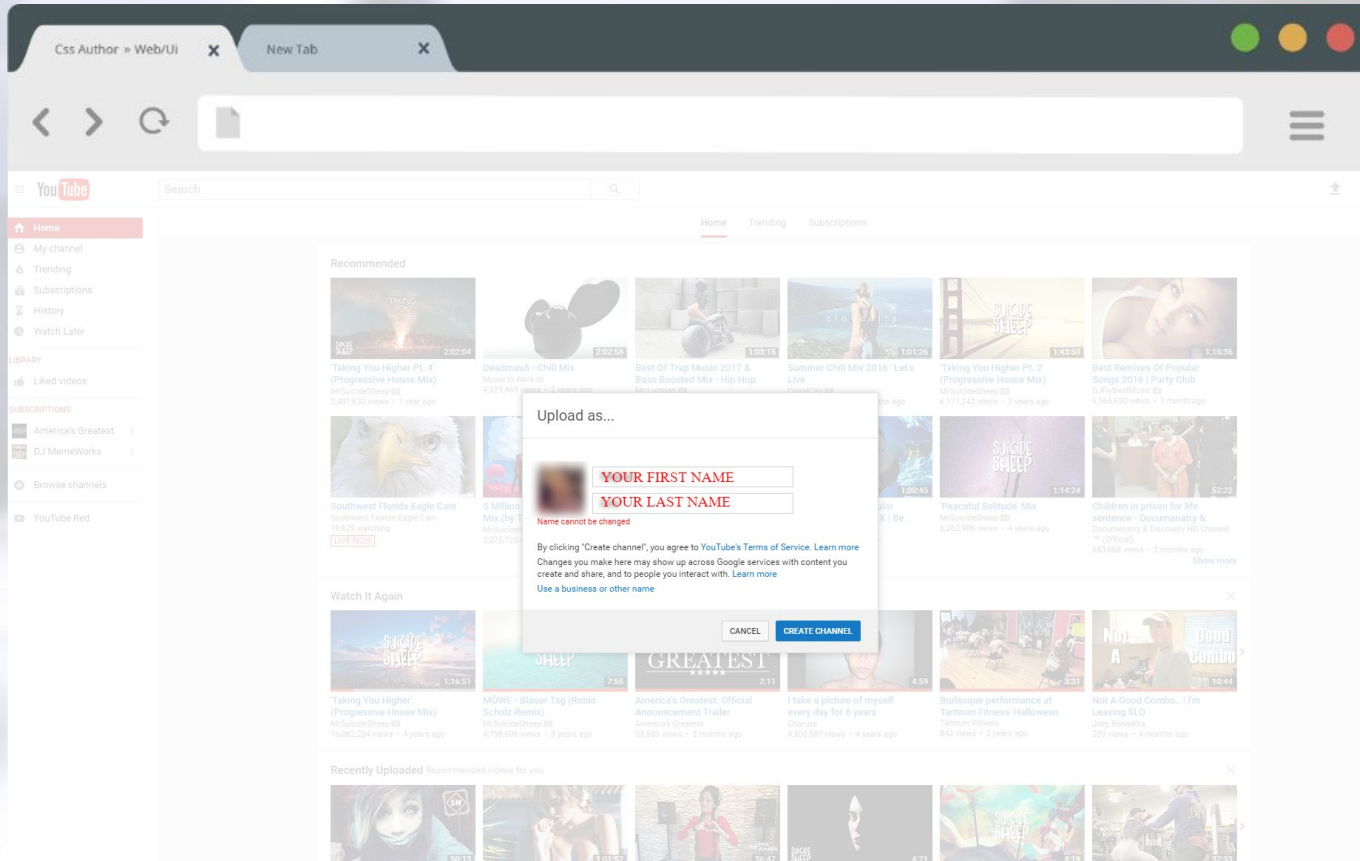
Css Author » Web/Ui ✕ New Tab ✕

You Tube Search

Home Trending Subscriptions

Home
My channel
Trending
Subscriptions
History
Watch Later

LIBRARY
Liked videos

SUBSCRIPTIONS
America's Greatest 1
DJ MemeWorks 1

Browse channels

YouTube Red

Recommended

2:02:04 'Taking You Higher Pt. 4' (Progressive House Mix) MrSuicideSheep 2,481,632 views • 1 year ago

2:02:58 Deadmau5 - Chill Mix Music to Work to 4,921,469 views • 2 years ago

1:03:15 Best Of Trap Music 2017 & Bass Boosted Mix - Hip Hop

1:01:26 Summer Chill Mix 2016 ' Let's Live

1:43:50 'Taking You Higher Pt. 2' (Progressive House Mix) MrSuicideSheep 4,171,242 views • 3 years ago

1:15:36 Best Remixes Of Popular Songs 2016 | Party Club DJFlyBeatMusic 6,565,690 views • 1 month ago

Southwest Florida Eagle Cam Southwest Florida Eagle Cam 19,629 watching LIVE NOW

5 Million Mix (by T

1:00:45

1:14:24 'Peaceful Solitude' Mix MrSuicideSheep 6,262,986 views • 4 years ago

52:22 Children in prison for life sentence - Documentary & Documentary & Discovery HD Channel (Official) 683,668 views • 2 months ago

Show more

Upload as...

YOUR FIRST NAME
YOUR LAST NAME
Name cannot be changed

By clicking "Create channel", you agree to YouTube's Terms of Service. Learn more
Changes you make here may show up across Google services with content you create and share, and to people you interact with. Learn more
Use a business or other name

CANCEL CREATE CHANNEL

Watch It Again

1:16:51 'Taking You Higher' (Progressive House Mix) MrSuicideSheep 16,042,234 views • 4 years ago

7:56 MÖWE - Blauer Tag (Robin Schulz Remix) MrSuicideSheep 4,798,606 views • 3 years ago

2:11 America's Greatest: Official Announcement Trailer America's Greatest 59,593 views • 3 months ago

4:59 I take a picture of myself every day for 6 years Cherune 4,500,087 views • 4 years ago

3:31 Burlesque performance at Tantrum Fitness' Halloween Tantrum Fitness 842 views • 2 years ago

10:44 Not A Good Combo.. | I'm Leaving SLO Joey Benadon 209 views • 4 months ago

Recently Uploaded Recommended videos for you